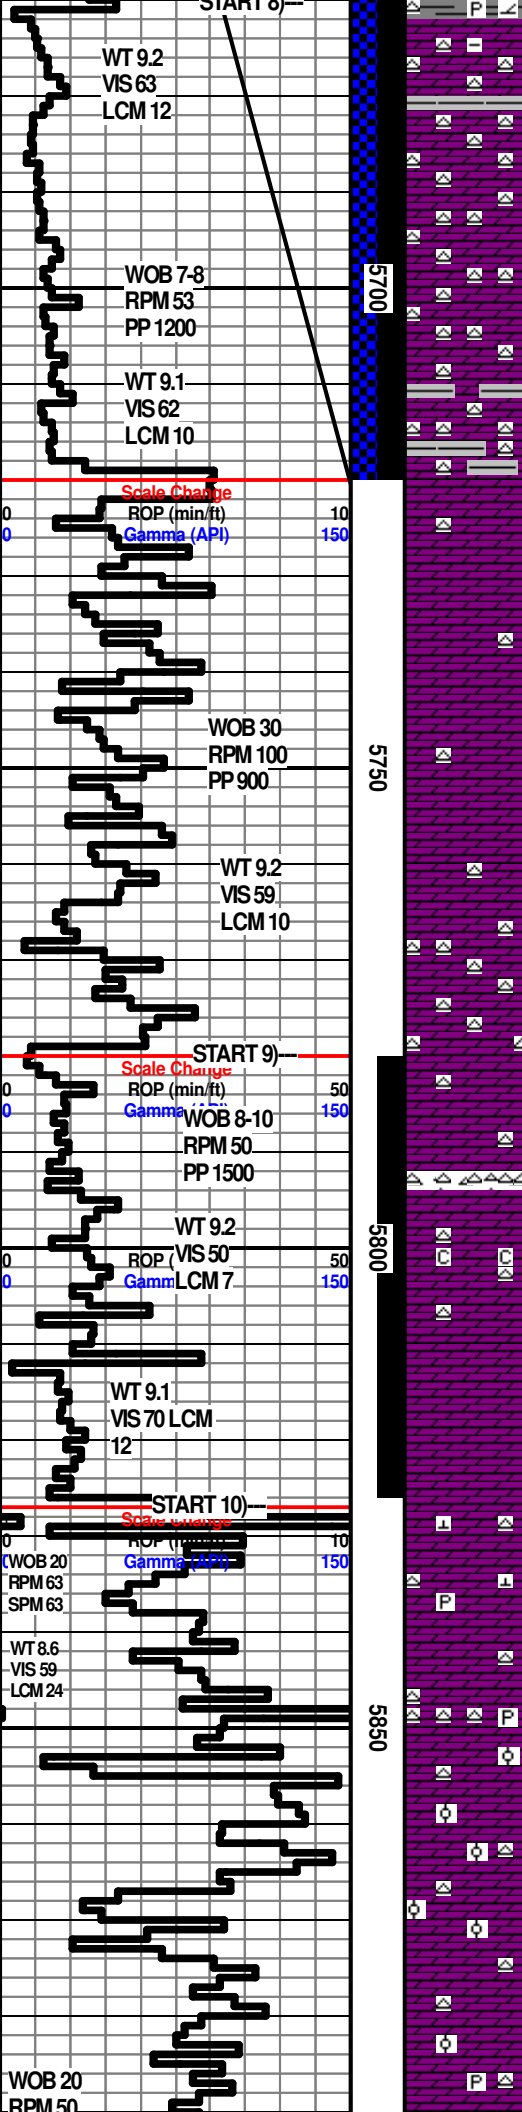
START 8)---
WT 9.2
VIS 63
LCM 12
WOB 7-8
RPM 53
PP 1200
WT 9.1
VIS 62
LCM 10
5700
Scale Change
0 ROP (min/ft) 10
0 Gamma (API) 150
WOB 30
RPM 100
PP 900
5750
WT 9.2
VIS 59
LCM 10
START 9)---
Scale Change
0 ROP (min/ft) 50
0 Gamma (API) 150
WOB 8-10
RPM 50
PP 1500
WT 9.2
VIS 50
LCM 7
0 ROP ( 50
0 Gamm 150
5800
WT 9.1
VIS 70 LCM
12
START 10)---
Scale Change
0 ROP (min/ft) 10
0 Gamma (API) 150
WOB 20
RPM 63
SPM 63
WT 8.6
VIS 59
LCM 24
5850
WOB 20
RPM 50
P
C
C
P
P
P